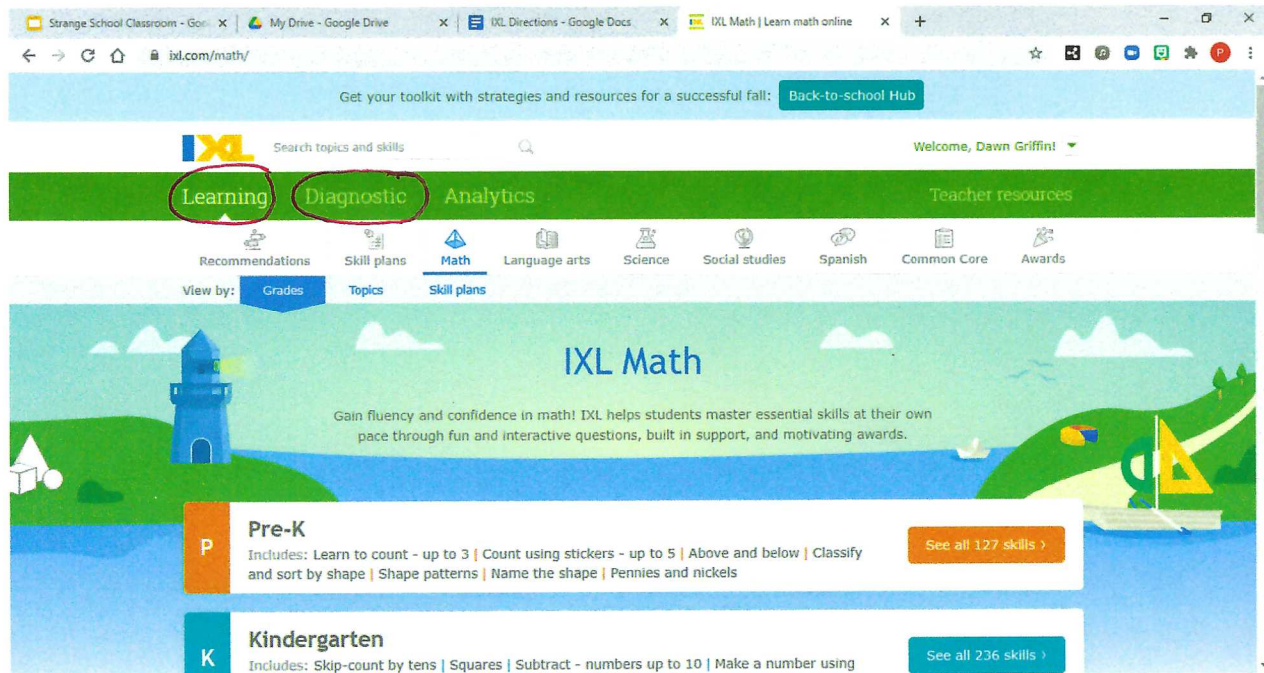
Strange School Classroom - Goo ×
My Drive - Google Drive ×
IXL Directions - Google Docs ×
IXL Math | Learn math online ×
+

ixl.com/math/

Get your toolkit with strategies and resources for a successful fall: Back-to-school Hub

IXL
Search topics and skills
Welcome, Dawn Griffin!

Learning Diagnostic Analytics Teacher resources

Recommendations Skill plans Math Language arts Science Social studies Spanish Common Core Awards

View by: Grades Topics Skill plans

IXL Math

Gain fluency and confidence in math! IXL helps students master essential skills at their own pace through fun and interactive questions, built in support, and motivating awards.

P
Pre-K
Includes: Learn to count - up to 3 | Count using stickers - up to 5 | Above and below | Classify and sort by shape | Shape patterns | Name the shape | Pennies and nickels
See all 127 skills ›

K
Kindergarten
Includes: Skip-count by tens | Squares | Subtract - numbers up to 10 | Make a number using
See all 236 skills ›